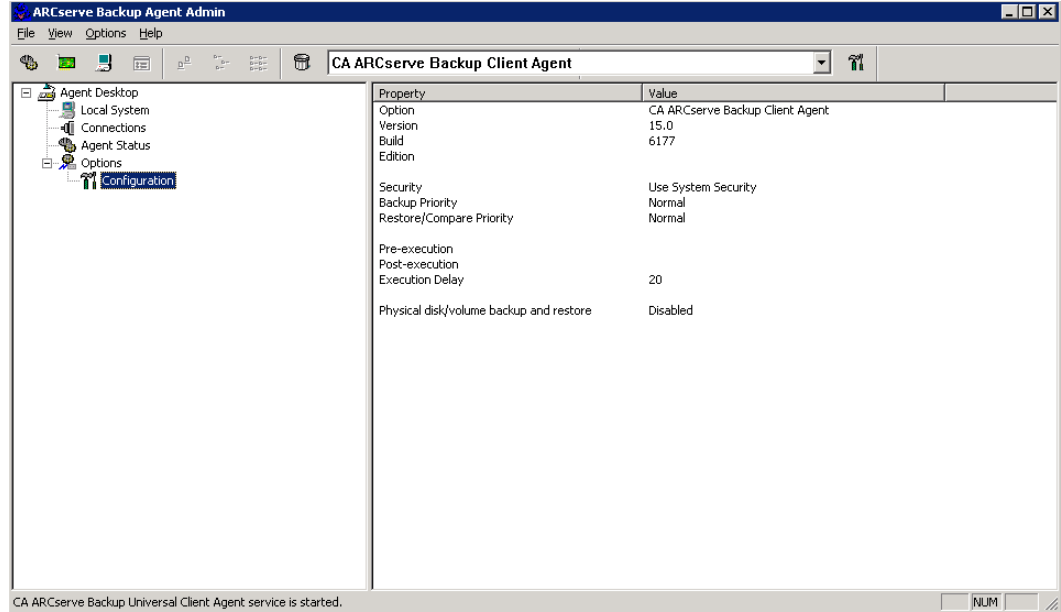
ARCserve Backup Agent Admin

File View Options Help

CA ARCserve Backup Client Agent

Agent Desktop
Local System
Connections
Agent Status
Options
Configuration

| Property | Value |
|---|---|
| Option | CA ARCserve Backup Client Agent |
| Version | 15.0 |
| Build | 6177 |
| Edition | |
| | |
| Security | Use System Security |
| Backup Priority | Normal |
| Restore/Compare Priority | Normal |
| | |
| Pre-execution | |
| Post-execution | |
| Execution Delay | 20 |
| | |
| Physical disk/volume backup and restore | Disabled |

CA ARCserve Backup Universal Client Agent service is started.

NUM